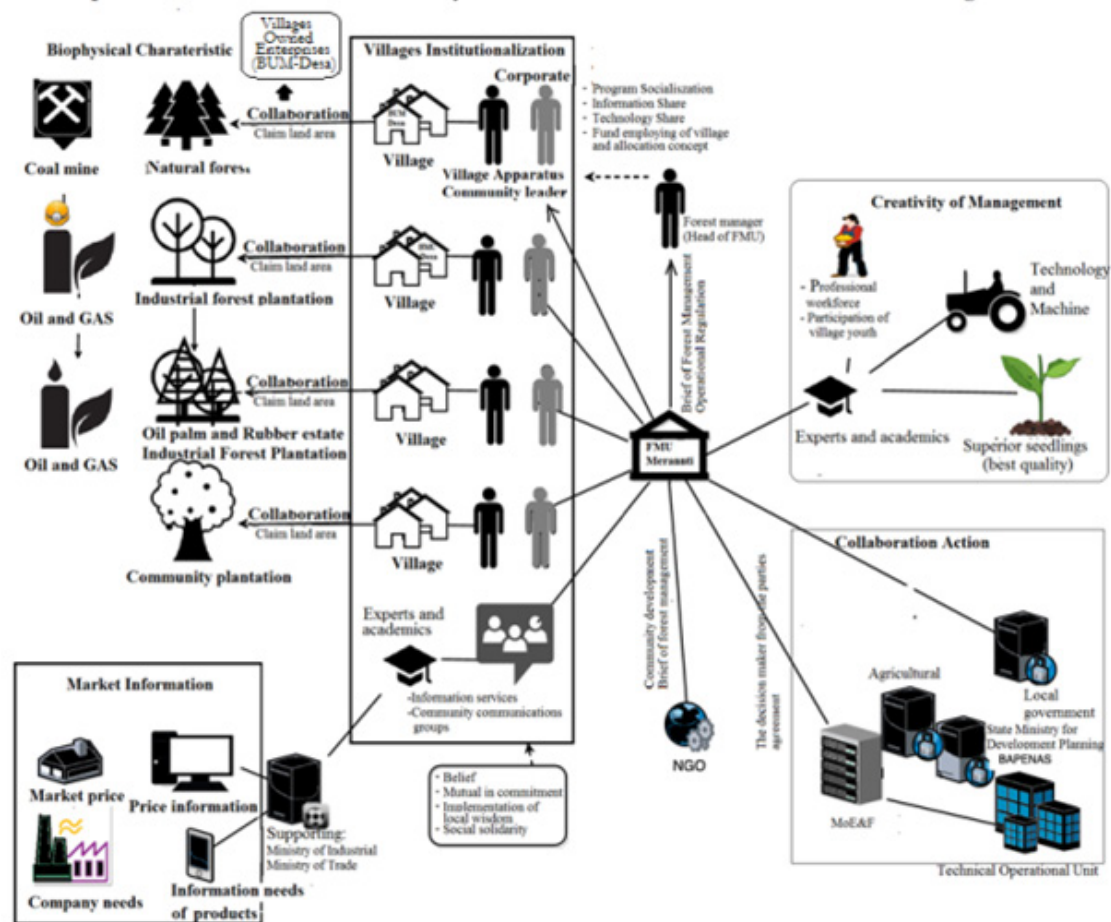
Villages Owned Enterprises (BUM-Desa)

Biophysical Charateristic

Villages Institutionalization

Corporate

- Program Socialization
- Information Share
- Technology Share
- Fund employing of village and allocation concept

Collaboration
Claim land area

Coal mine

Natural fores

Village

Village Apparatus
Community leader

Forest manager (Head of FMU)

Creativity of Management

Collaboration
Claim land area

Oil and GAS

Industrial forest plantation

Village

- Professional workforce
- Participation of village youth

Technology and Machine

Collaboration
Claim land area

Oil and GAS

Oil palm and Rubber estate
Industrial Forest Plantation

Village

Brief of Forest Management
Operational Regulation

FMU Meranti

Experts and academics

Superior seedlings (best quality)

Collaboration
Claim land area

Community plantation

Village

Collaboration Action

Experts and academics

Market Information

-Information services
-Community communications groups

Community development
Brief of forest management

NGO

The decision maker from the parties agreement

Agricultural

Local government

State Ministry for Development Planning
BAPENAS

Market price

Price information

Company needs

Information needs of products

Supporting:
Ministry of Industrial
Ministry of Trade

- Belief
- Mutual in commitment
- Implementation of local wisdom
- Social solidarity

MoE&F

Technical Operational Unit